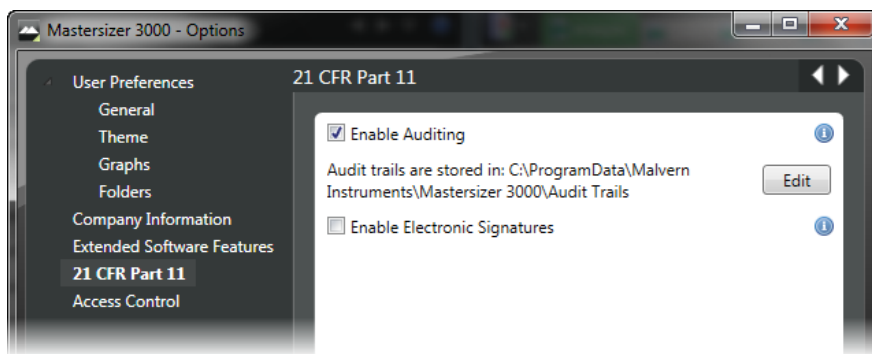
Mastersizer 3000 - Options

User Preferences
General
Theme
Graphs
Folders
Company Information
Extended Software Features
21 CFR Part 11
Access Control

21 CFR Part 11

Enable Auditing

Audit trails are stored in: C:\ProgramData\Malvern Instruments\Mastersizer 3000\Audit Trails

Edit

Enable Electronic Signatures